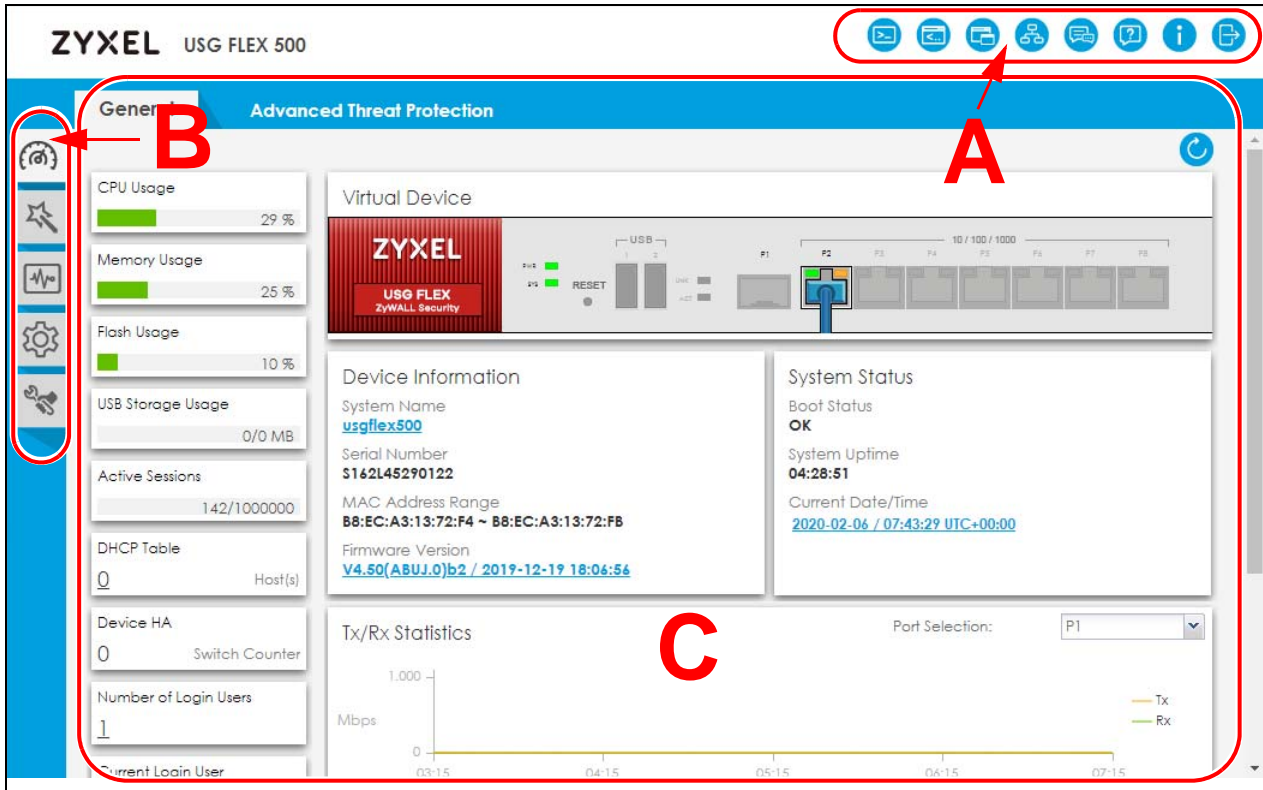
ZYXEL USG FLEX 500

General Advanced Threat Protection

B

A

CPU Usage
29 %

Memory Usage
25 %

Flash Usage
10 %

USB Storage Usage
0/0 MB

Active Sessions
142/1000000

DHCP Table
0 Host(s)

Device HA
0 Switch Counter

Number of Login Users
1

Current Login User

Virtual Device

ZYXEL
USG FLEX
ZyWALL Security

PWR
SYS
RESET
USB
1 2
LINK
ACT
P1
10 / 100 / 1000
P2 P3 P4 P5 P6 P7 P8

Device Information
System Name
usgflex500
Serial Number
S162L45290122
MAC Address Range
B8:EC:A3:13:72:F4 ~ B8:EC:A3:13:72:FB
Firmware Version
V4.50(ABUJ.0)b2 / 2019-12-19 18:06:56

System Status
Boot Status
OK
System Uptime
04:28:51
Current Date/Time
2020-02-06 / 07:43:29 UTC+00:00

Tx/Rx Statistics
C
Port Selection: P1

1,000
Mbps
0
03:15 04:15 05:15 06:15 07:15
Tx
Rx